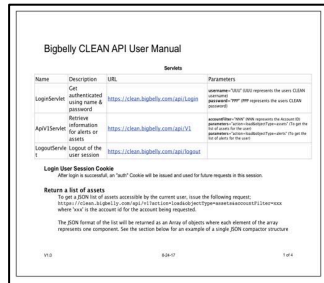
Bigbelly CLEAN API User Manual

Servlets

| Name | Description | URL | Parameters |
|---|---|---|---|
| LoginServlet | Get authenticated using name & password | https://clean.bigbelly.com/api/Login | username="UUU" (UUU represents the users CLEAN username) password="PPP" (PPP represents the users CLEAN password) |
| ApiV1Servlet | Retrieve information for alerts or assets | https://clean.bigbelly.com/api/V1 | accountFilter="###" (### represents the Account ID) parameters="action=loadObjects&objectType=assets" (To get the list of assets for the user) parameters="action=loadObjects&objectType=alerts" (To get the list of alerts for the user) |
| LogoutServlet | Logout of the user session | https://clean.bigbelly.com/api/logout | |

Login User Session Cookie
After login is successful, an "auth" Cookie will be issued and used for future requests in this session.

Return a list of assets
To get a JSON list of assets accessible by the current user, issue the following request: https://clean.bigbelly.com/api/v1?action=loadObjects&objectType=assets&accountFilter=xxx where 'xxx' is the account id for the account being requested.

The JSON format of the list will be returned as an Array of objects where each element of the array represents one component. See the section below for an example of a single JSON compactor structure

V1.0 8-24-17 7 of 4